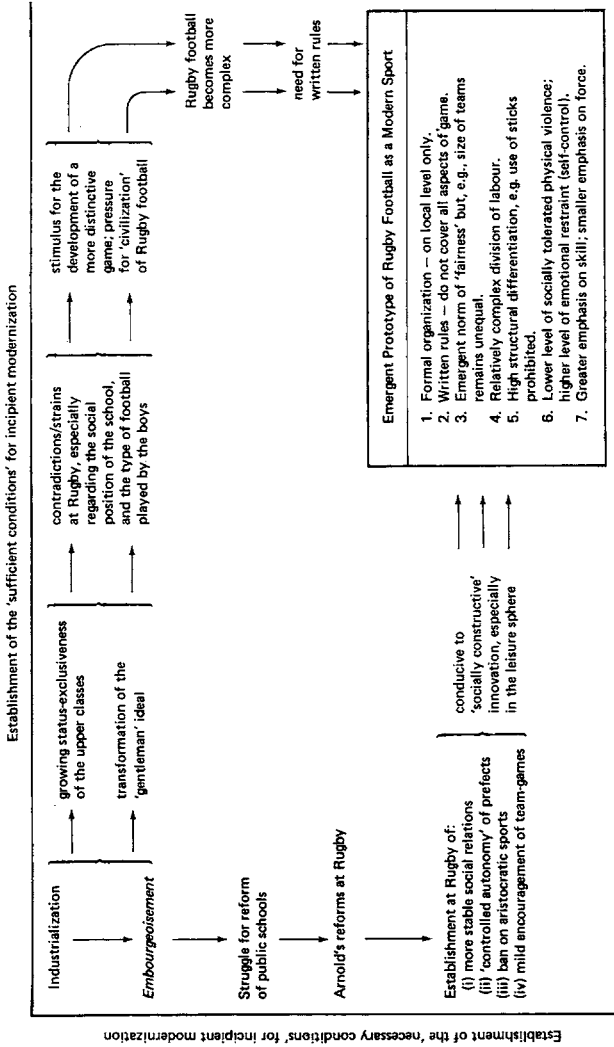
Establishment of the 'sufficient conditions' for incipient modernization

Industrialization

Embourgeoisement

growing status-exclusiveness of the upper classes

transformation of the 'gentleman' ideal

contradictions/strains at Rugby, especially regarding the social position of the school, and the type of football played by the boys

stimulus for the development of a more distinctive game; pressure for 'civilization' of Rugby football

Rugby football becomes more complex

need for written rules

Struggle for reform of public schools

Arnold's reforms at Rugby

Establishment at Rugby of:
(i) more stable social relations
(ii) 'controlled autonomy' of prefects
(iii) ban on aristocratic sports
(iv) mild encouragement of team-games

conducive to 'socially constructive' innovation, especially in the leisure sphere

Emergent Prototype of Rugby Football as a Modern Sport

1. Formal organization — on local level only.
2. Written rules — do not cover all aspects of game.
3. Emergent norm of 'fairness' but, e.g., size of teams remains unequal.
4. Relatively complex division of labour.
5. High structural differentiation, e.g. use of sticks prohibited.
6. Lower level of socially tolerated physical violence; higher level of emotional restraint (self-control).
7. Greater emphasis on skill; smaller emphasis on force.

Establishment of the 'necessary conditions' for incipient modernization